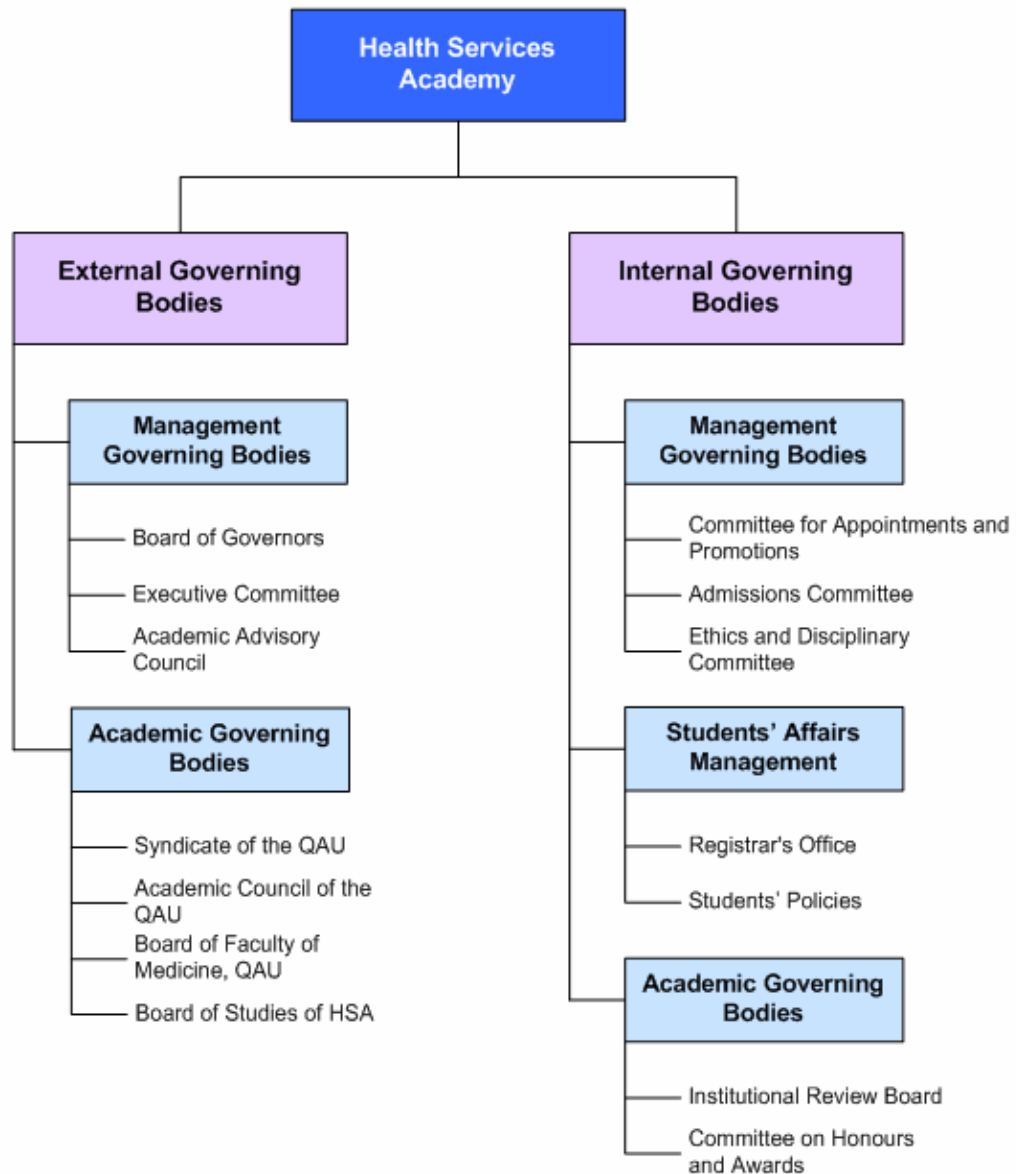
Health Services Academy

External Governing Bodies

Management Governing Bodies

Board of Governors

Executive Committee

Academic Advisory Council

Academic Governing Bodies

Syndicate of the QAU

Academic Council of the QAU

Board of Faculty of Medicine, QAU

Board of Studies of HSA

Internal Governing Bodies

Management Governing Bodies

Committee for Appointments and Promotions

Admissions Committee

Ethics and Disciplinary Committee

Students' Affairs Management

Registrar's Office

Students' Policies

Academic Governing Bodies

Institutional Review Board

Committee on Honours and Awards